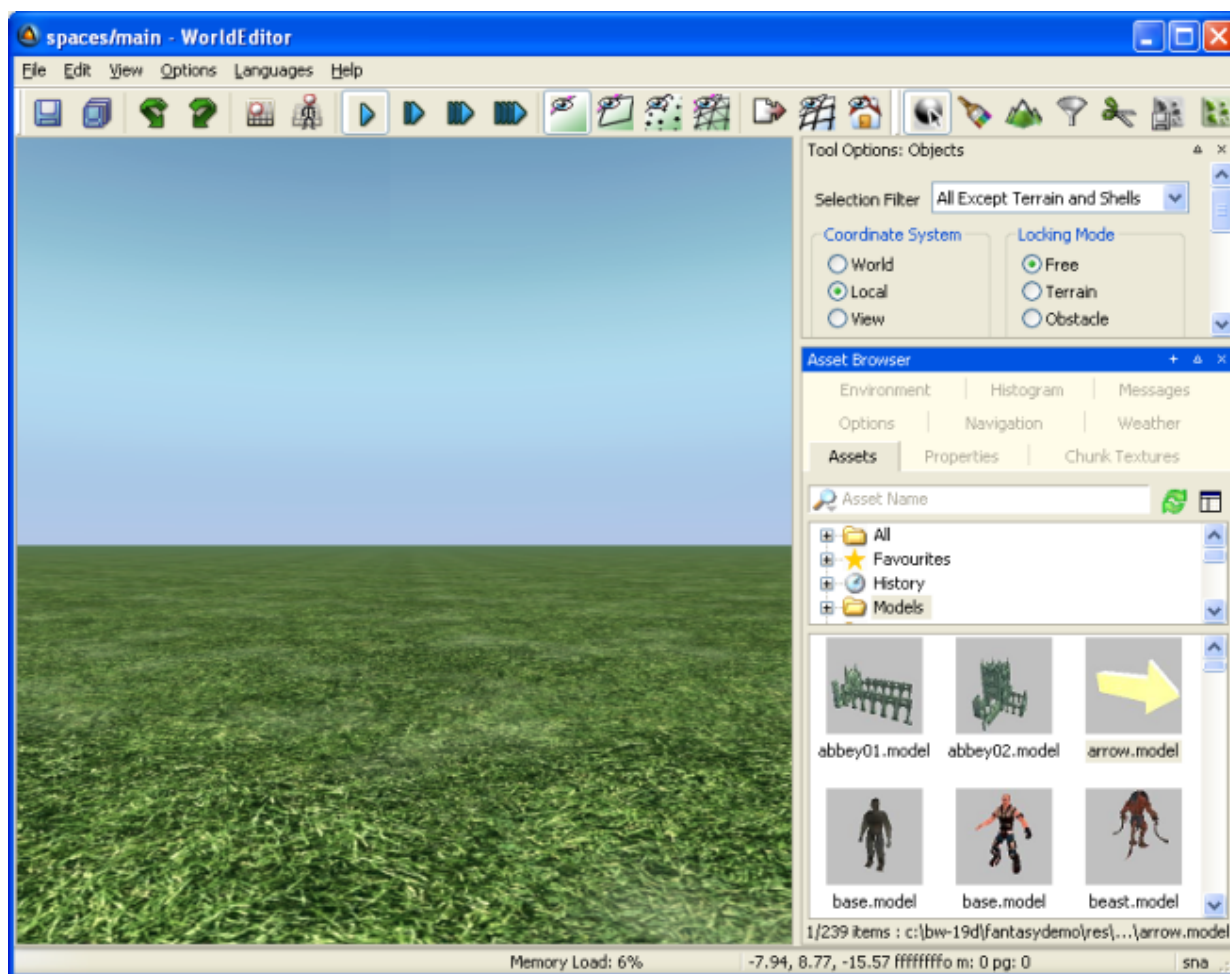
spaces/main - WorldEditor

File Edit View Options Languages Help

Tool Options: Objects

Selection Filter All Except Terrain and Shells

Coordinate System
World
Local
View

Locking Mode
Free
Terrain
Obstacle

Asset Browser

Environment | Histogram | Messages
Options | Navigation | Weather
Assets | Properties | Chunk Textures

Asset Name

All
Favourites
History
Models

abbey01.model
abbey02.model
arrow.model
base.model
base.model
beast.model

1/239 items : c:\bw-19d\fantasydemo\res\...\arrow.model

Memory Load: 6%
-7.94, 8.77, -15.57 ffffffff0 m: 0 pg: 0
sna